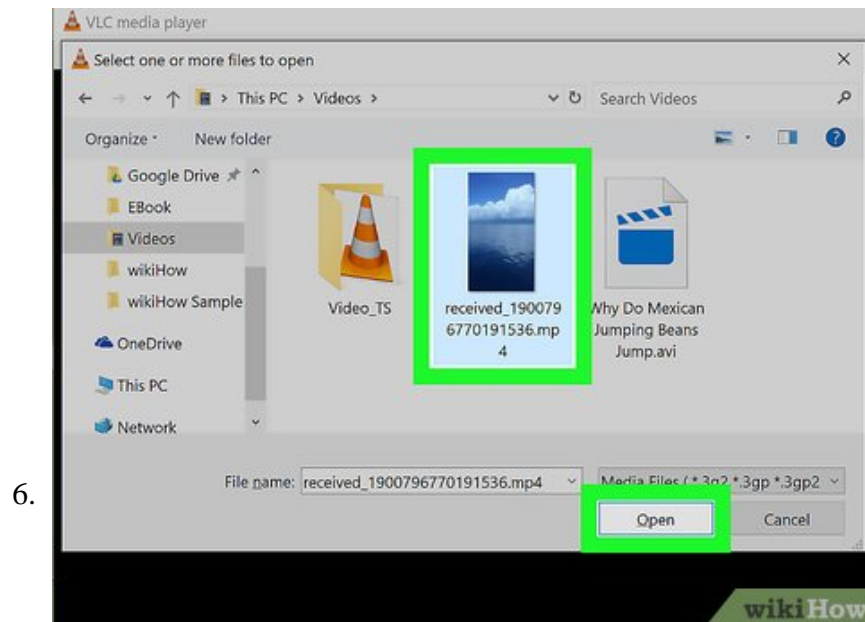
6.

VLC media player

Select one or more files to open

This PC > Videos >

Search Videos

Organize

New folder

Google Drive

EBook

Videos

wikiHow

wikiHow Sample

OneDrive

This PC

Network

Video_TS

received_1900796770191536.mp4

Why Do Mexican Jumping Beans Jump.avi

File name: received_1900796770191536.mp4

Media Files (*.3g2 *.3gp *.3gp2

Open

Cancel

wikiHow